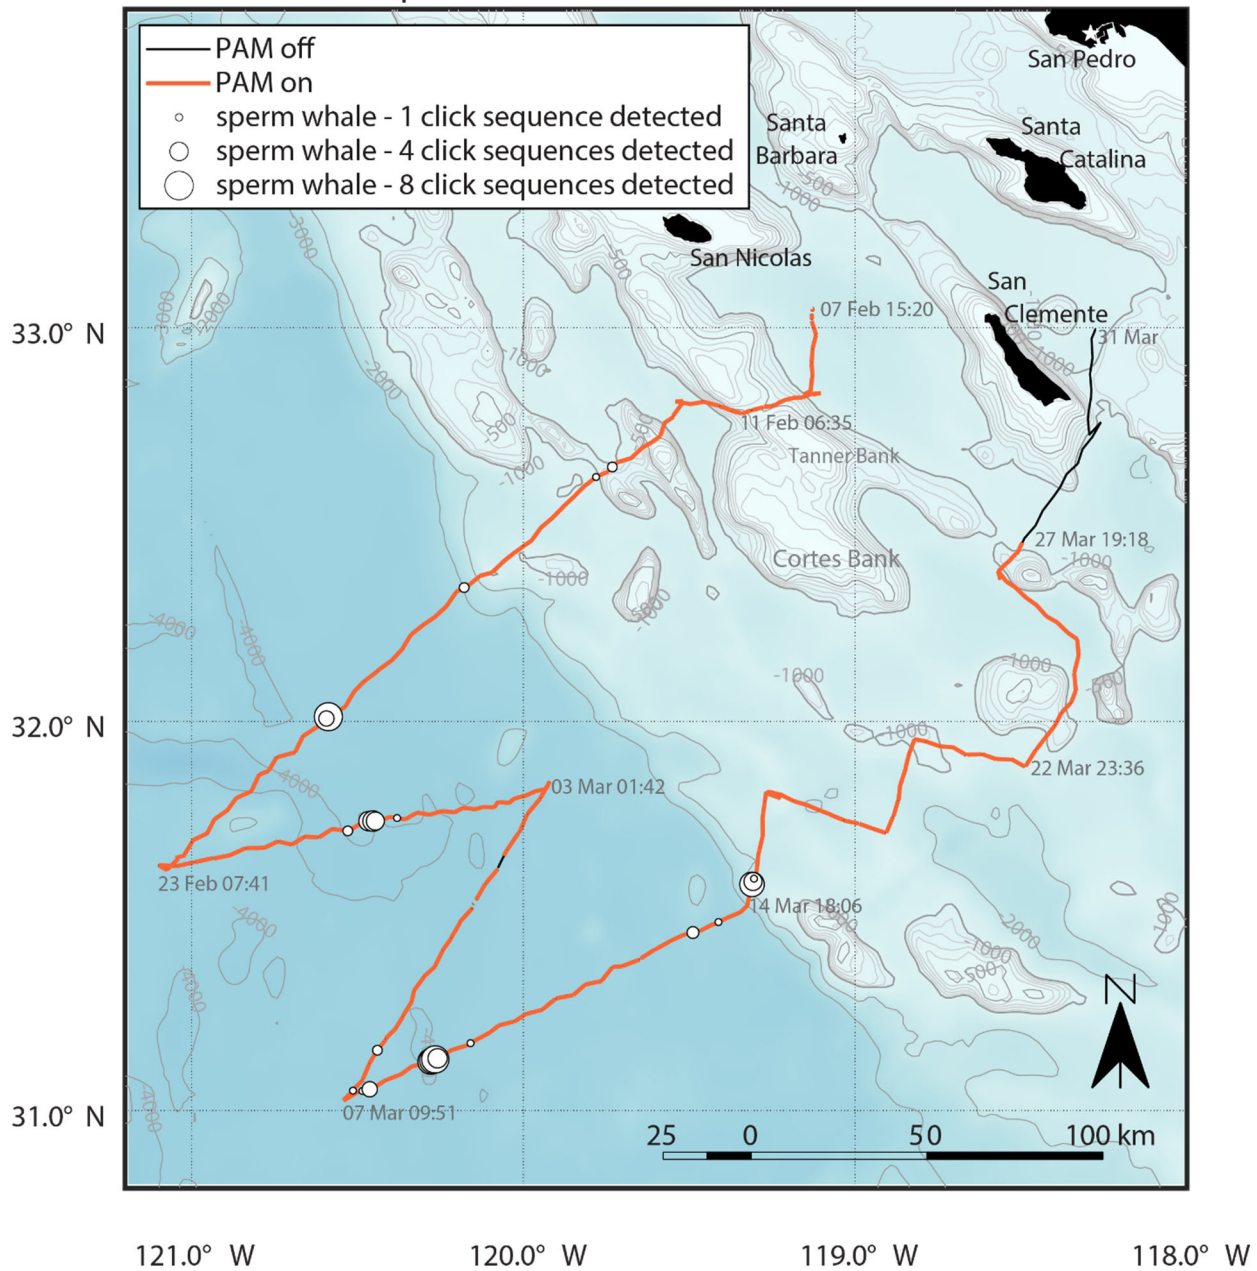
PAM off
PAM on
sperm whale - 1 click sequence detected
sperm whale - 4 click sequences detected
sperm whale - 8 click sequences detected

San Pedro
Santa Barbara
Santa Catalina
San Nicolas
San Clemente
Tanner Bank
Cortes Bank

07 Feb 15:20
11 Feb 06:35
31 Mar
27 Mar 19:18
22 Mar 23:36
03 Mar 01:42
23 Feb 07:41
14 Mar 18:06
07 Mar 09:51

-500
-1000
-2000
-3000
-4000
-500
-1000
-1000
-500
-1000
-1000
-1000
-1000
-1000
-1000
-1000
-2000
-1000
-500
-4000
-4000
-4000
-4000
-4000
-3000
-3000

33.0° N
32.0° N
31.0° N

25 0 50 100 km

N

121.0° W
120.0° W
119.0° W
118.0° W